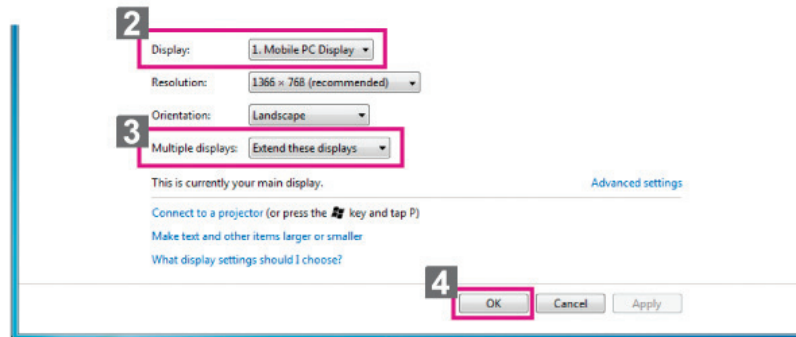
2
Display: 1. Mobile PC Display

Resolution: 1366 × 768 (recommended)

Orientation: Landscape

3
Multiple displays: Extend these displays

This is currently your main display.

Advanced settings

Connect to a projector (or press the key and tap P)

Make text and other items larger or smaller

What display settings should I choose?

4
OK

Cancel

Apply